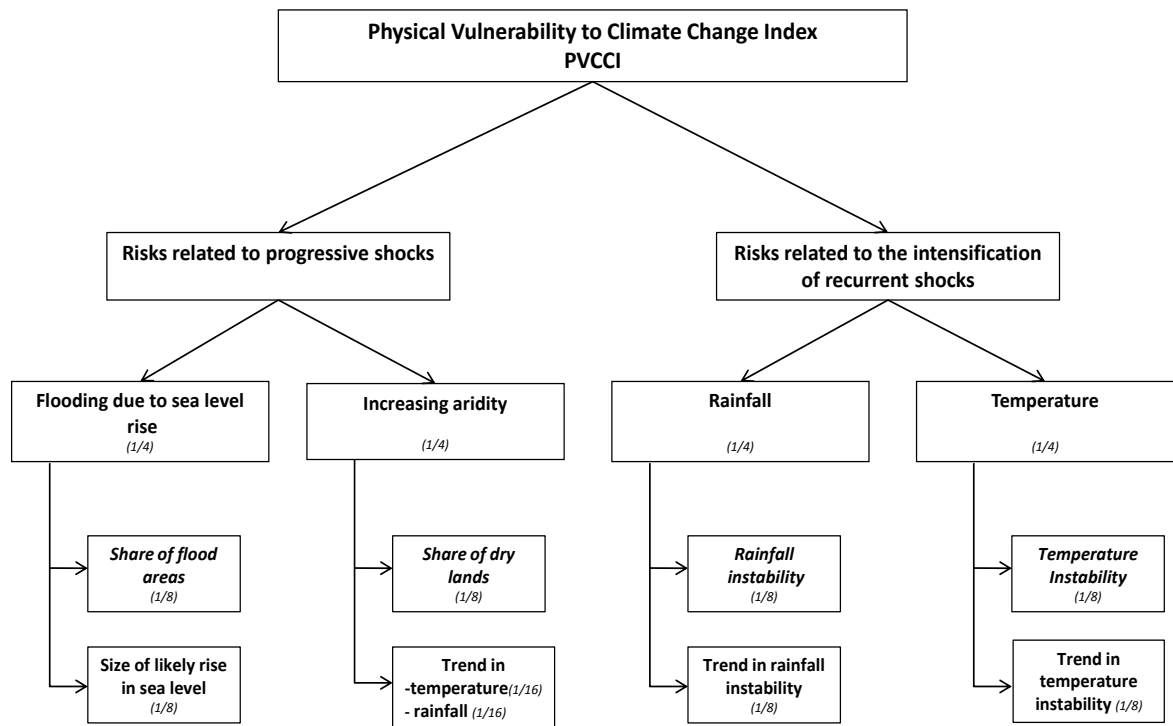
Physical Vulnerability to Climate Change Index
PVCCI

Risks related to progressive shocks

Risks related to the intensification of recurrent shocks

Flooding due to sea level rise
(1/4)

Increasing aridity
(1/4)

Rainfall
(1/4)

Temperature
(1/4)

Share of flood areas
(1/8)

Size of likely rise in sea level
(1/8)

Share of dry lands
(1/8)

Trend in
-temperature(1/16)
- rainfall (1/16)

Rainfall instability
(1/8)

Trend in rainfall instability
(1/8)

Temperature Instability
(1/8)

Trend in temperature instability (1/8)